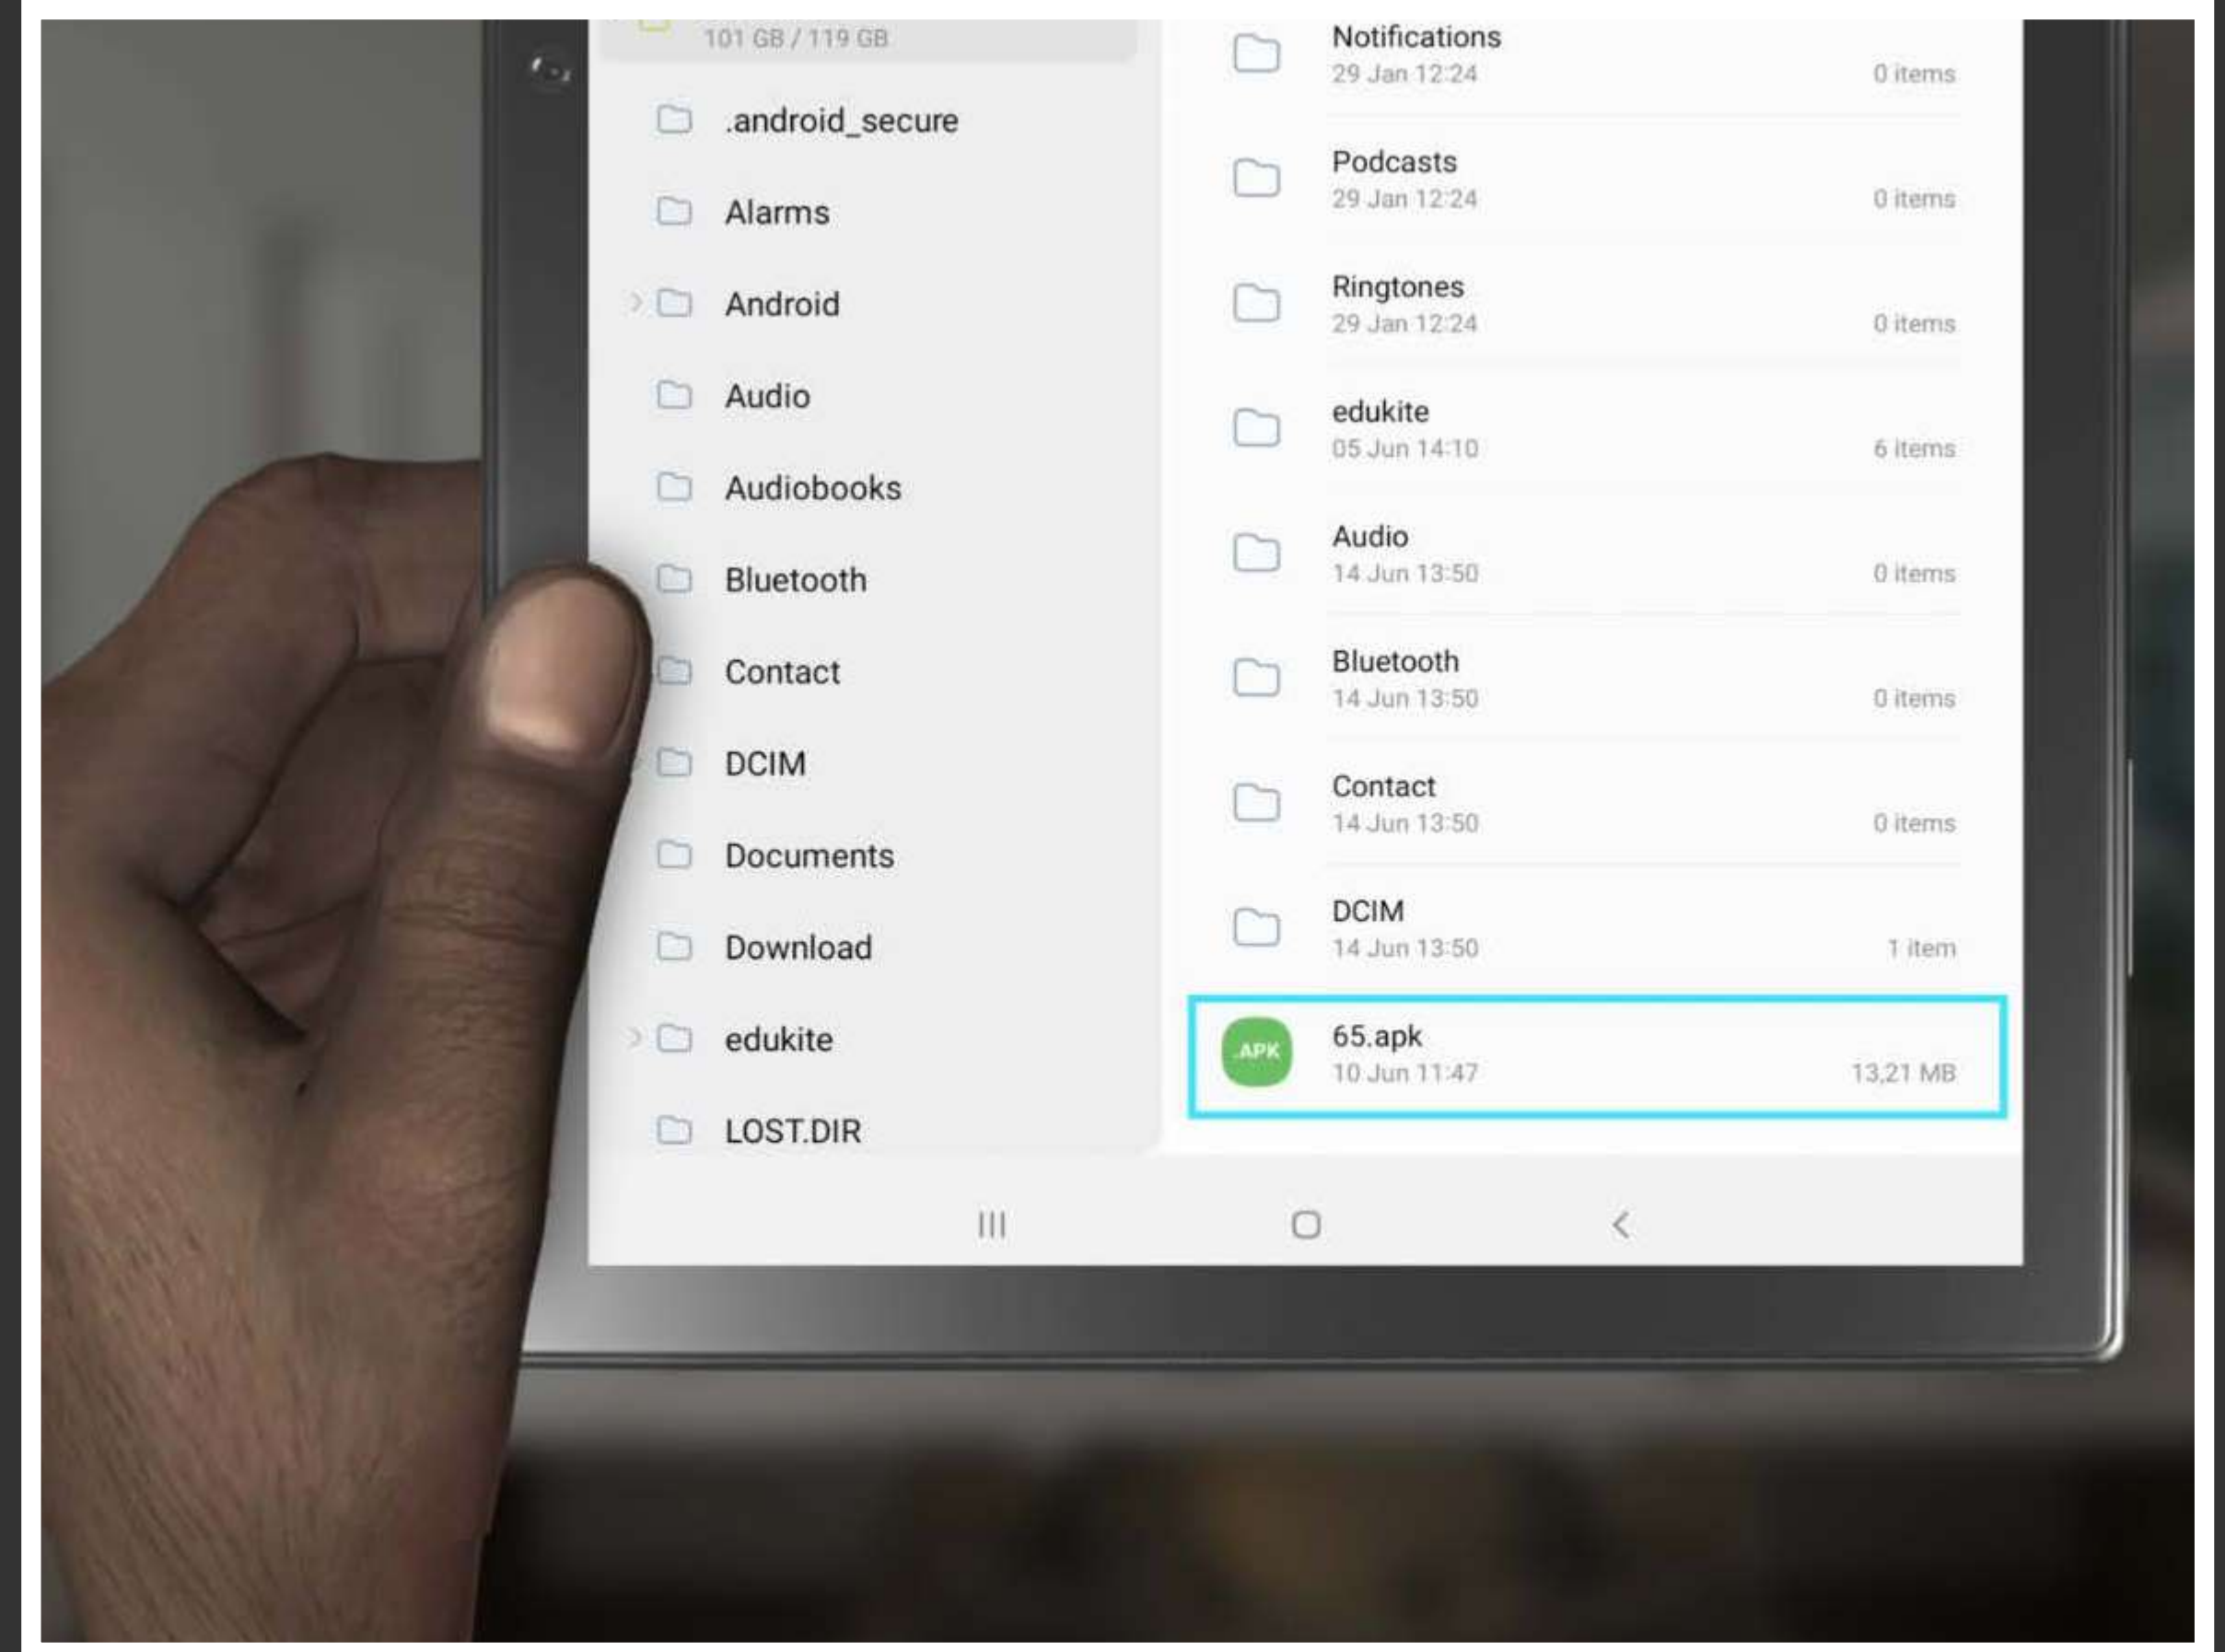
101 GB / 119 GB

.android_secure

Alarms

Android

Audio

Audiobooks

Bluetooth

Contact

DCIM

Documents

Download

edukite

LOST.DIR

Notifications
29 Jan 12:24
0 items

Podcasts
29 Jan 12:24
0 items

Ringtones
29 Jan 12:24
0 items

edukite
05 Jun 14:10
6 items

Audio
14 Jun 13:50
0 items

Bluetooth
14 Jun 13:50
0 items

Contact
14 Jun 13:50
0 items

DCIM
14 Jun 13:50
1 item

.APK
65.apk
10 Jun 11:47
13,21 MB